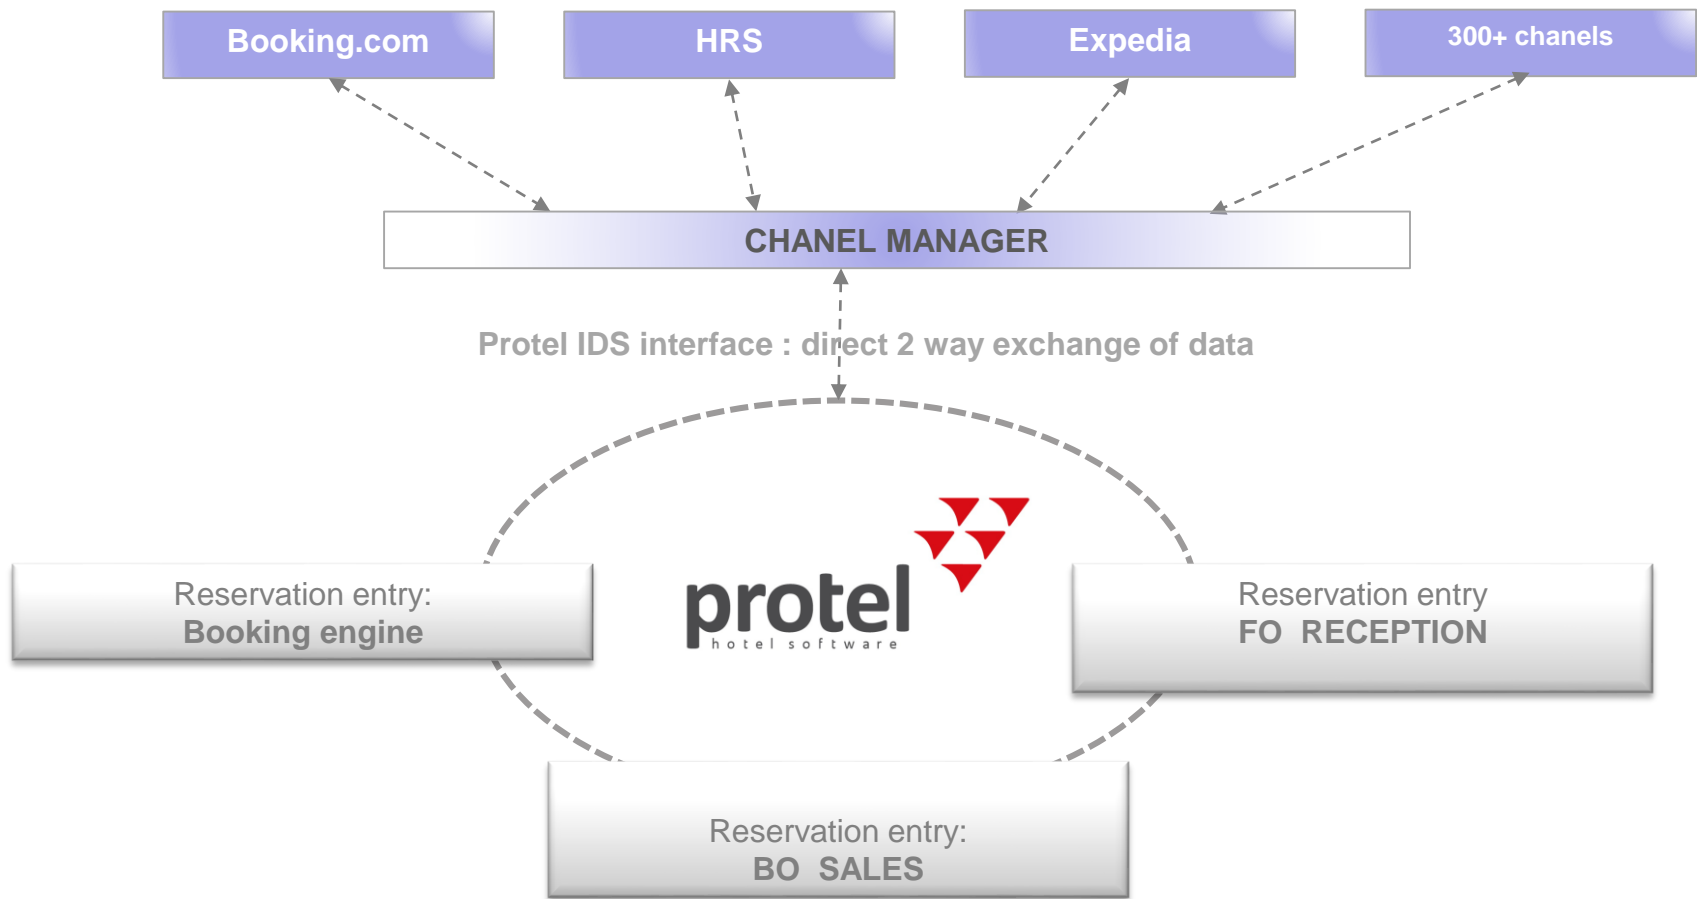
Booking.com

HRS

Expedia

300+ chanels

CHANEL MANAGER

Protel IDS interface : direct 2 way exchange of data

Reservation entry:
Booking engine

protel
hotel software

Reservation entry
FO RECEPTION

Reservation entry:
BO SALES